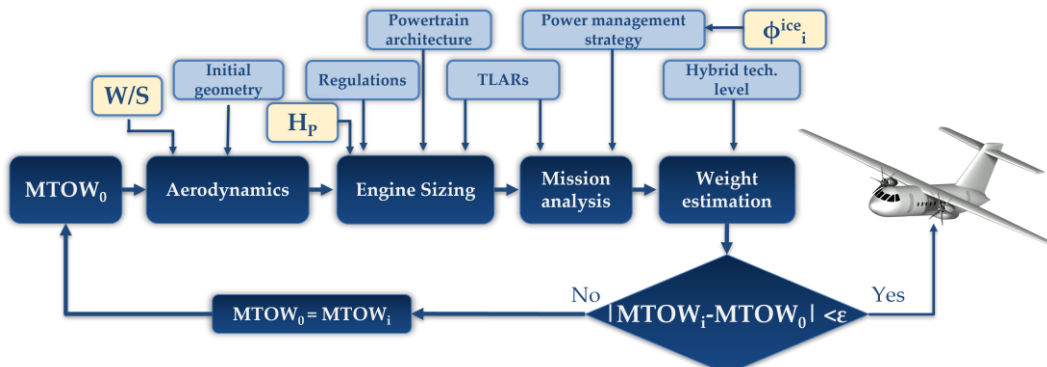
Powertrain architecture

Power management strategy

$\phi^{ice}_{i}$

W/S

Initial geometry

Regulations

TLARs

Hybrid tech. level

$H_P$

$MTOW_0$

Aerodynamics

Engine Sizing

Mission analysis

Weight estimation

No

Yes

$MTOW_0 = MTOW_i$

$|MTOW_i - MTOW_0| < \varepsilon$